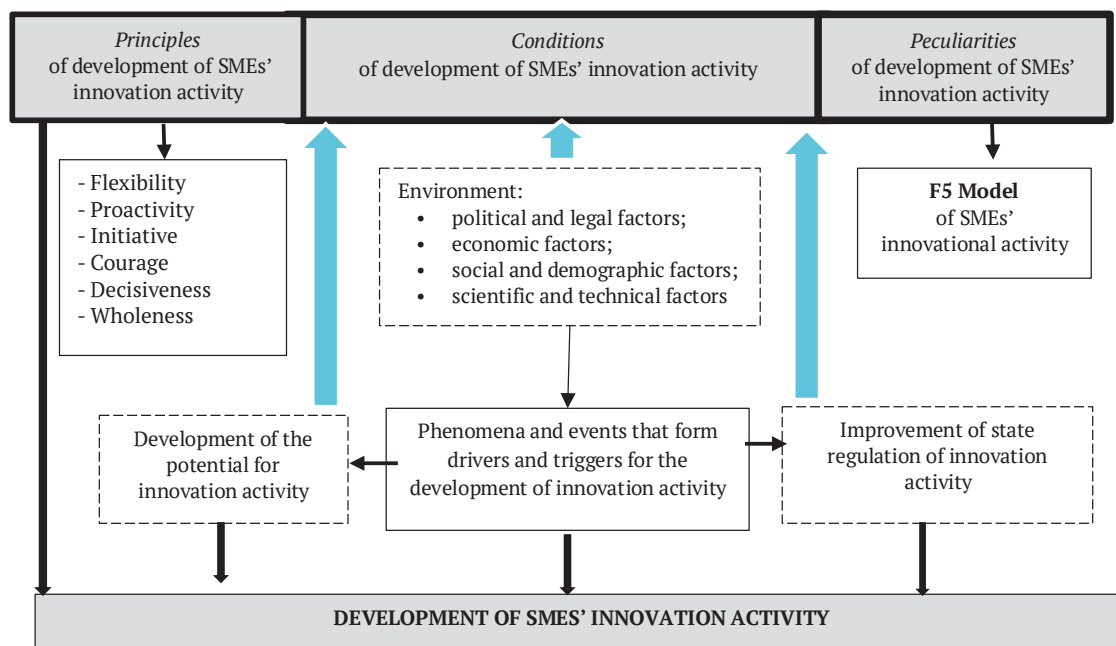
*Principles* of development of SMEs' innovation activity

*Conditions* of development of SMEs' innovation activity

*Peculiarities* of development of SMEs' innovation activity

- Flexibility
- Proactivity
- Initiative
- Courage
- Decisiveness
- Wholeness

Environment:
• political and legal factors;
• economic factors;
• social and demographic factors;
• scientific and technical factors

**F5 Model** of SMEs' innovational activity

Development of the potential for innovation activity

Phenomena and events that form drivers and triggers for the development of innovation activity

Improvement of state regulation of innovation activity

DEVELOPMENT OF SMES' INNOVATION ACTIVITY